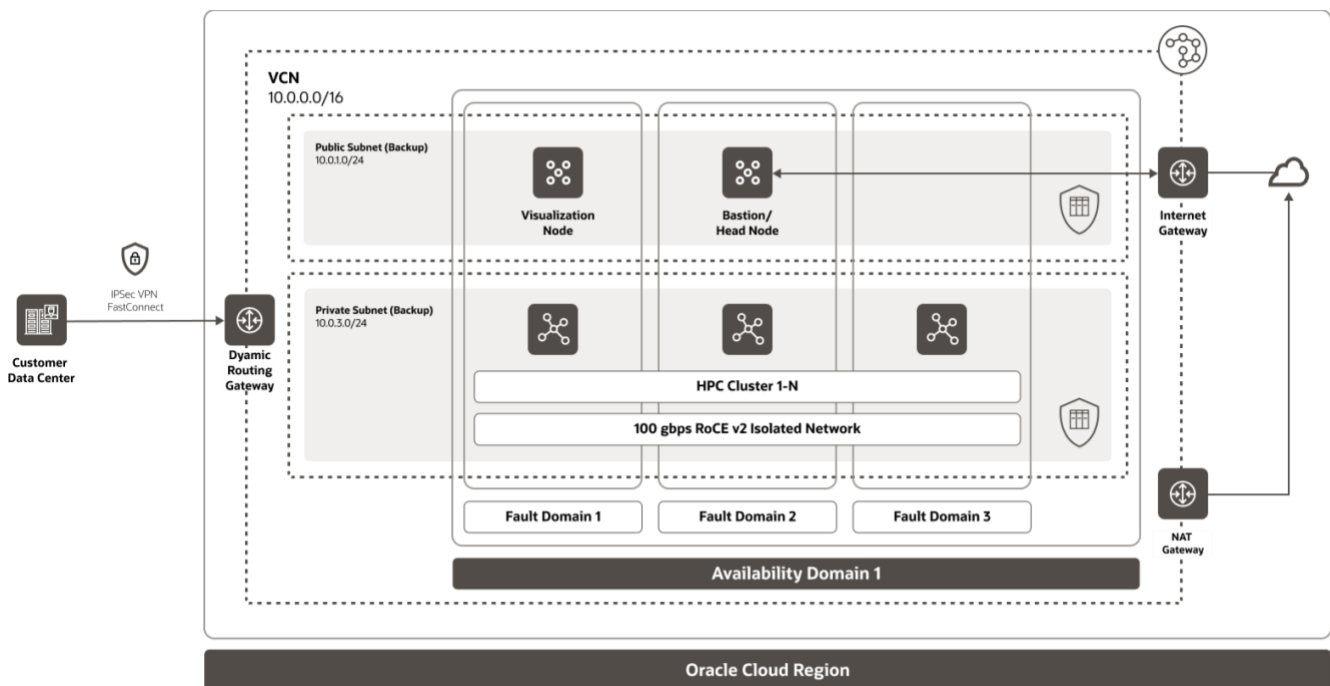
VCN
10.0.0.0/16

Public Subnet (Backup)
10.0.1.0/24

Visualization Node

Bastion/ Head Node

Internet Gateway

IPSec VPN
FastConnect

Customer Data Center

Dyamic Routing Gateway

Private Subnet (Backup)
10.0.3.0/24

HPC Cluster 1-N

100 gbps RoCE v2 Isolated Network

NAT Gateway

Fault Domain 1

Fault Domain 2

Fault Domain 3

Availability Domain 1

Oracle Cloud Region